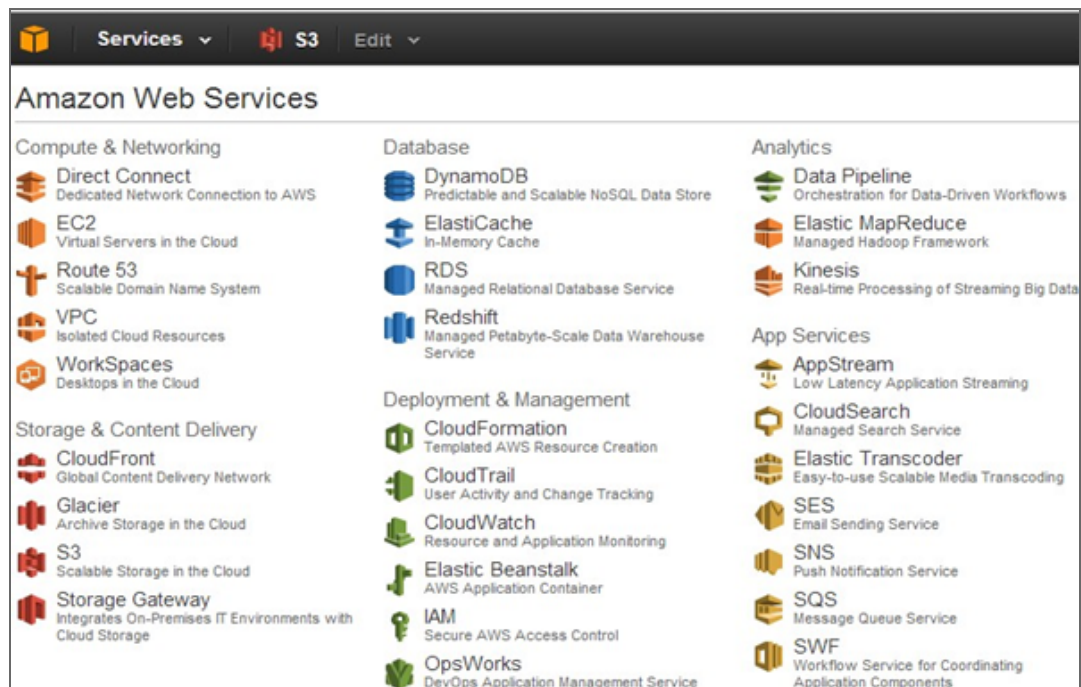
Services S3 Edit

Amazon Web Services

Compute & Networking

Direct Connect
Dedicated Network Connection to AWS

EC2
Virtual Servers in the Cloud

Route 53
Scalable Domain Name System

VPC
Isolated Cloud Resources

WorkSpaces
Desktops in the Cloud

Storage & Content Delivery

CloudFront
Global Content Delivery Network

Glacier
Archive Storage in the Cloud

S3
Scalable Storage in the Cloud

Storage Gateway
Integrates On-Premises IT Environments with Cloud Storage

Database

DynamoDB
Predictable and Scalable NoSQL Data Store

ElastiCache
In-Memory Cache

RDS
Managed Relational Database Service

Redshift
Managed Petabyte-Scale Data Warehouse Service

Deployment & Management

CloudFormation
Templated AWS Resource Creation

CloudTrail
User Activity and Change Tracking

CloudWatch
Resource and Application Monitoring

Elastic Beanstalk
AWS Application Container

IAM
Secure AWS Access Control

OpsWorks
DevOps Application Management Service

Analytics

Data Pipeline
Orchestration for Data-Driven Workflows

Elastic MapReduce
Managed Hadoop Framework

Kinesis
Real-time Processing of Streaming Big Data

App Services

AppStream
Low Latency Application Streaming

CloudSearch
Managed Search Service

Elastic Transcoder
Easy-to-use Scalable Media Transcoding

SES
Email Sending Service

SNS
Push Notification Service

SQS
Message Queue Service

SWF
Workflow Service for Coordinating Application Components